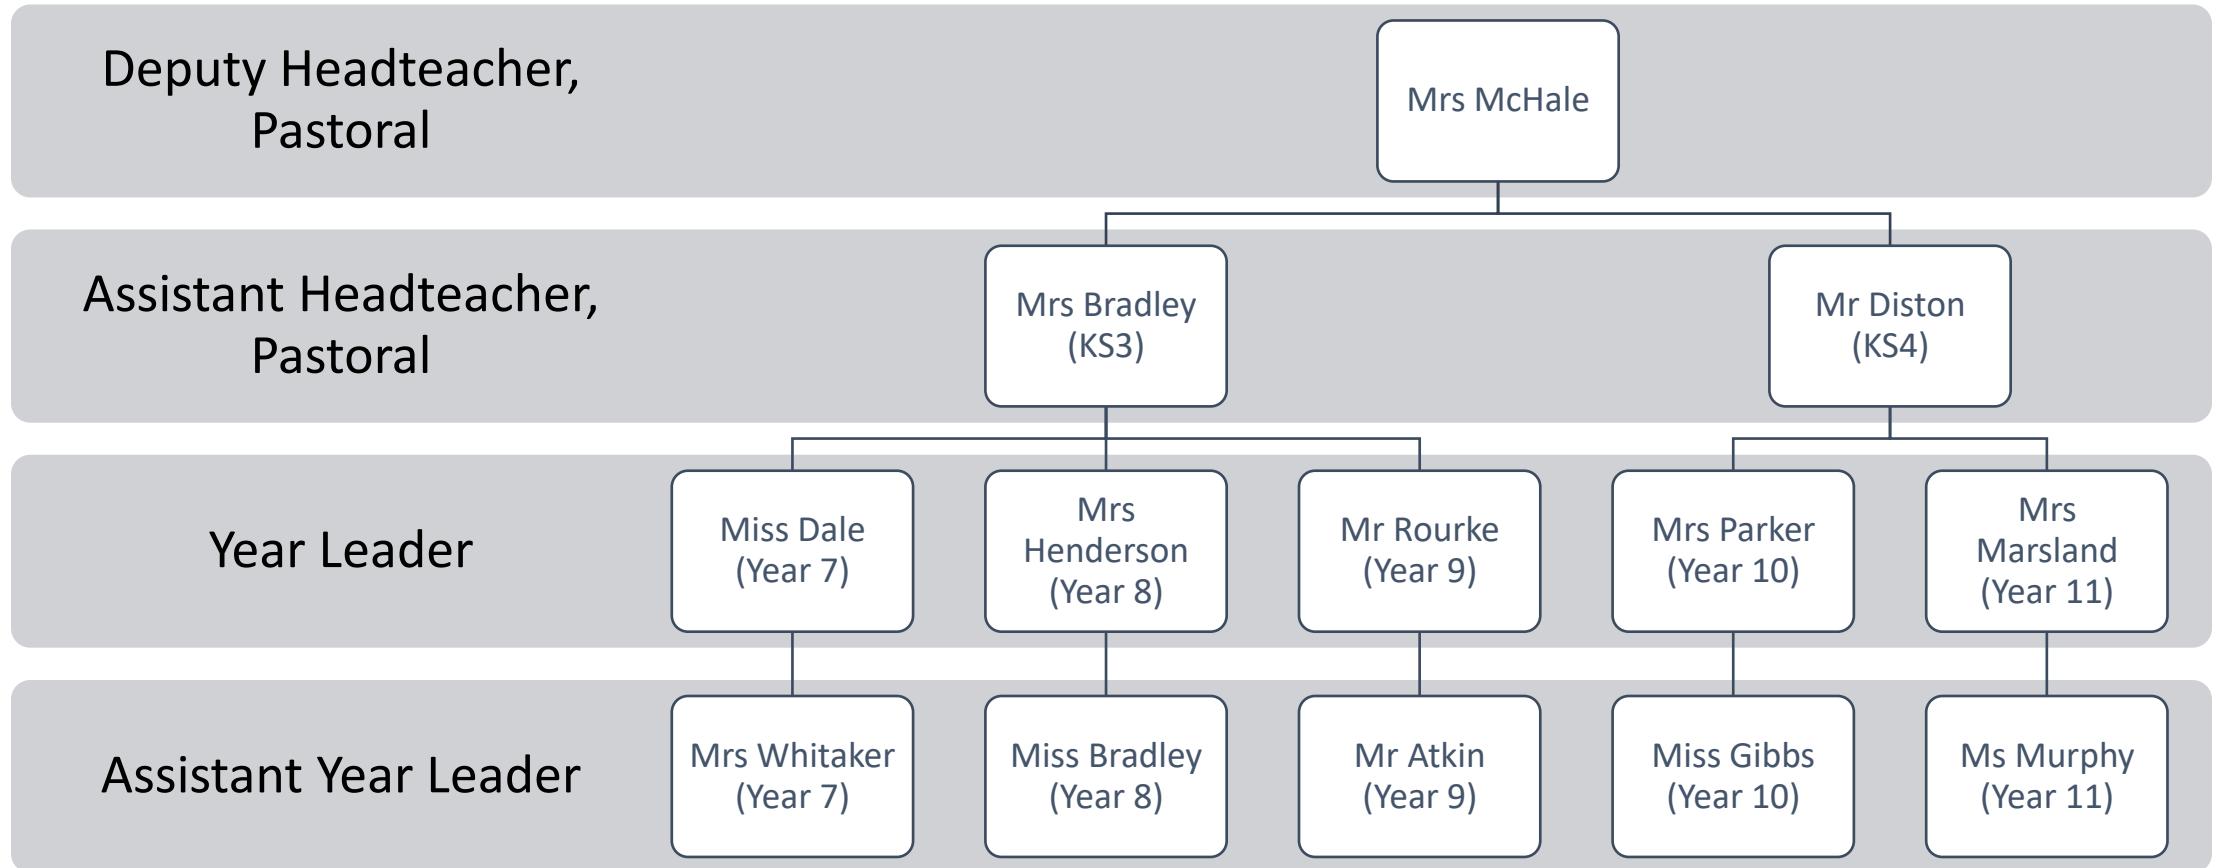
Deputy Headteacher, Pastoral

Mrs McHale

Assistant Headteacher, Pastoral

Mrs Bradley (KS3)

Mr Diston (KS4)

Year Leader

Miss Dale (Year 7)

Mrs Henderson (Year 8)

Mr Rourke (Year 9)

Mrs Parker (Year 10)

Mrs Marsland (Year 11)

Assistant Year Leader

Mrs Whitaker (Year 7)

Miss Bradley (Year 8)

Mr Atkin (Year 9)

Miss Gibbs (Year 10)

Ms Murphy (Year 11)